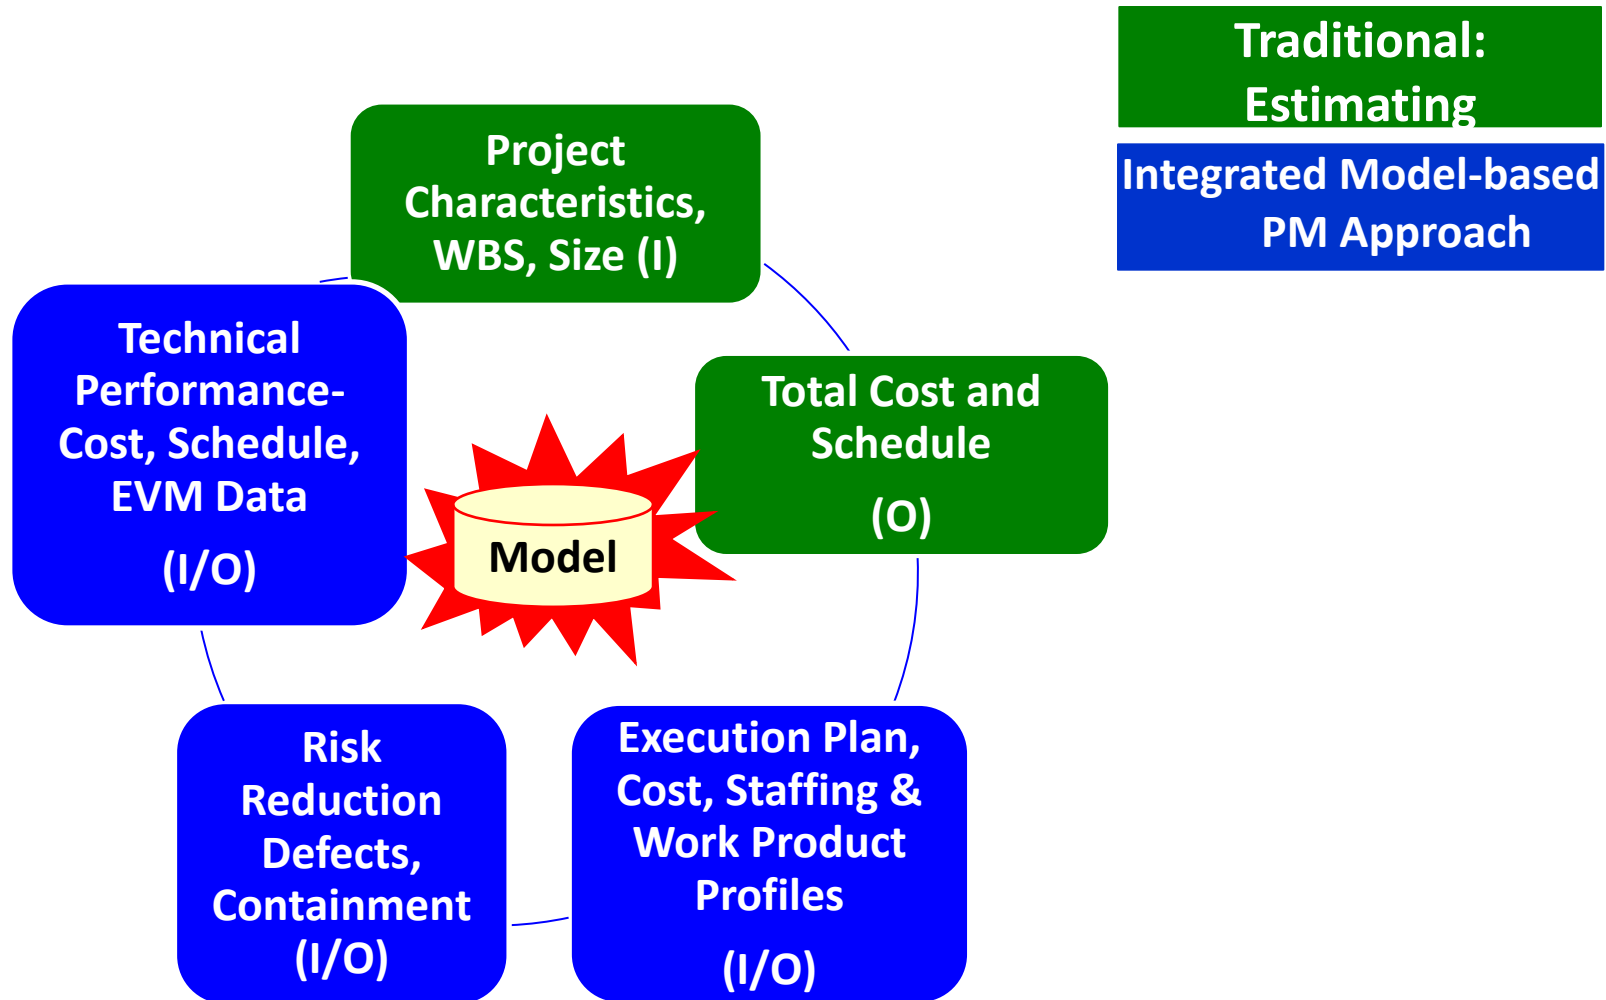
Traditional: Estimating

Integrated Model-based PM Approach

Project Characteristics, WBS, Size (I)

Total Cost and Schedule

(O)

Technical Performance-Cost, Schedule, EVM Data

(I/O)

Model

Risk Reduction Defects, Containment (I/O)

Execution Plan, Cost, Staffing & Work Product Profiles

(I/O)